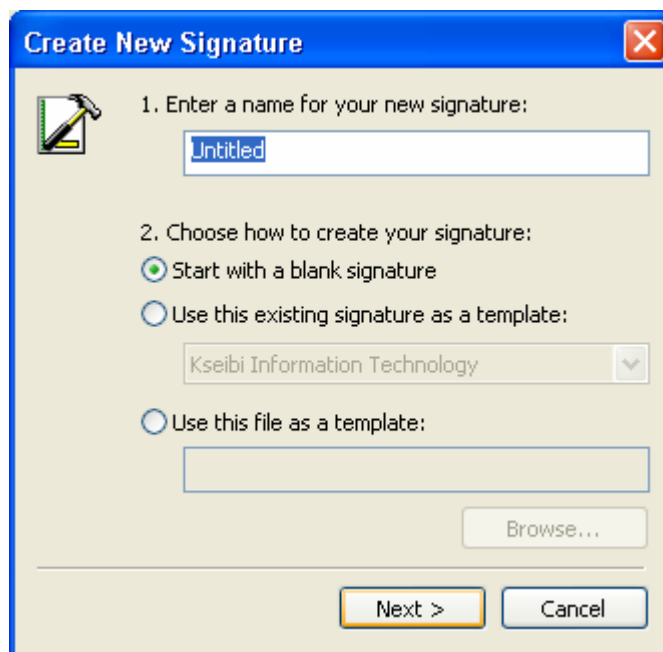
Create New Signature

1. Enter a name for your new signature:

Untitled

2. Choose how to create your signature:

Start with a blank signature

Use this existing signature as a template:

Kseibi Information Technology

Use this file as a template:

Browse...

Next >

Cancel